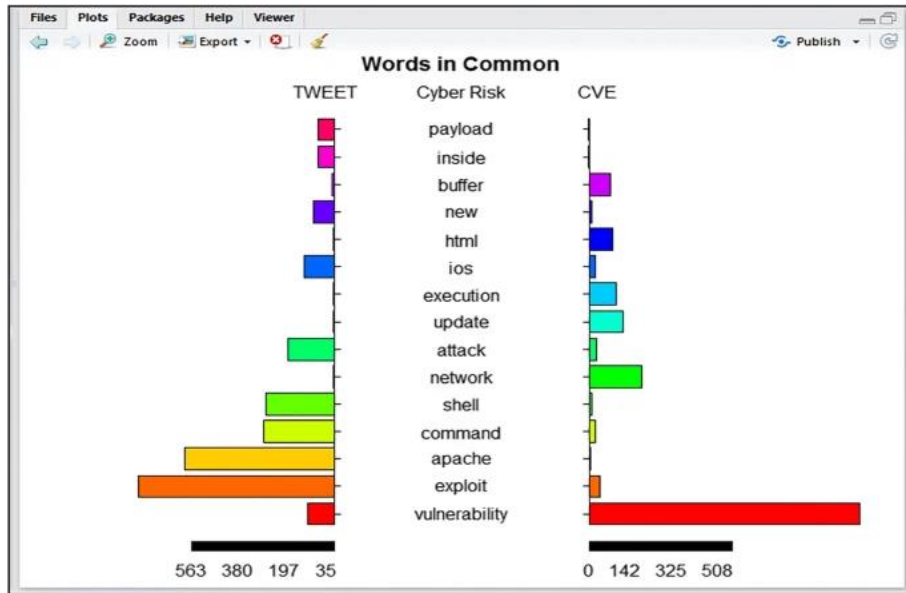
Files Plots Packages Help Viewer

Zoom Export Publish

Words in Common

TWEET Cyber Risk CVE

payload
inside
buffer
new
html
ios
execution
update
attack
network
shell
command
apache
exploit
vulnerability

563 380 197 35

0 142 325 508